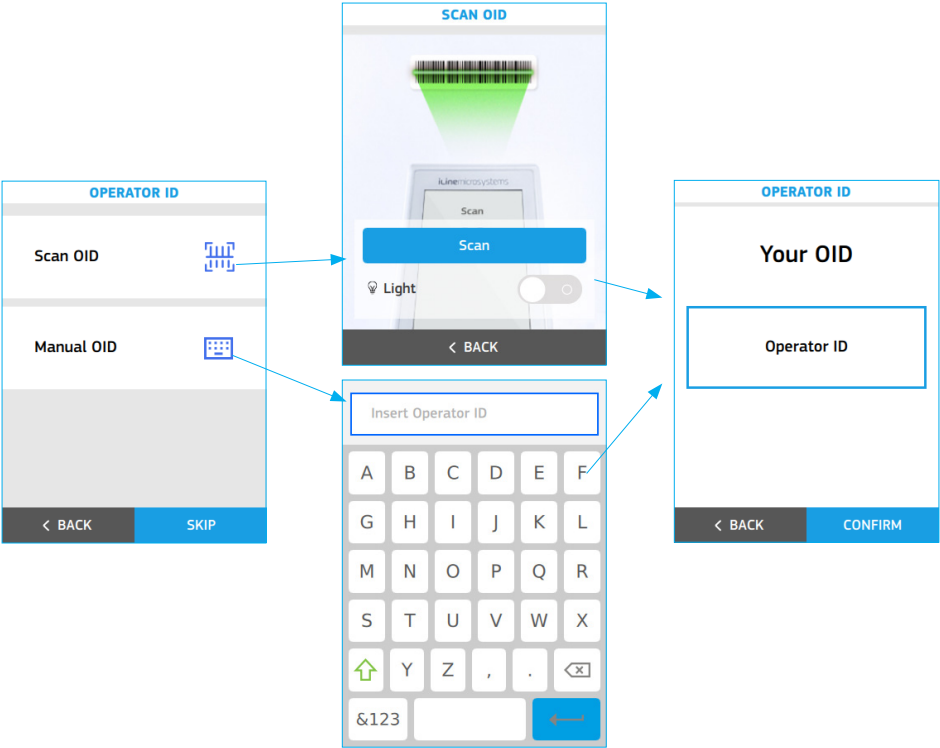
OPERATOR ID

Scan OID

Manual OID

< BACK

SKIP

SCAN OID

i.line microsystems

Scan

Scan

Light

< BACK

Insert Operator ID

A B C D E F
G H I J K L
M N O P Q R
S T U V W X
Y Z , .
&123

OPERATOR ID

Your OID

Operator ID

< BACK

CONFIRM